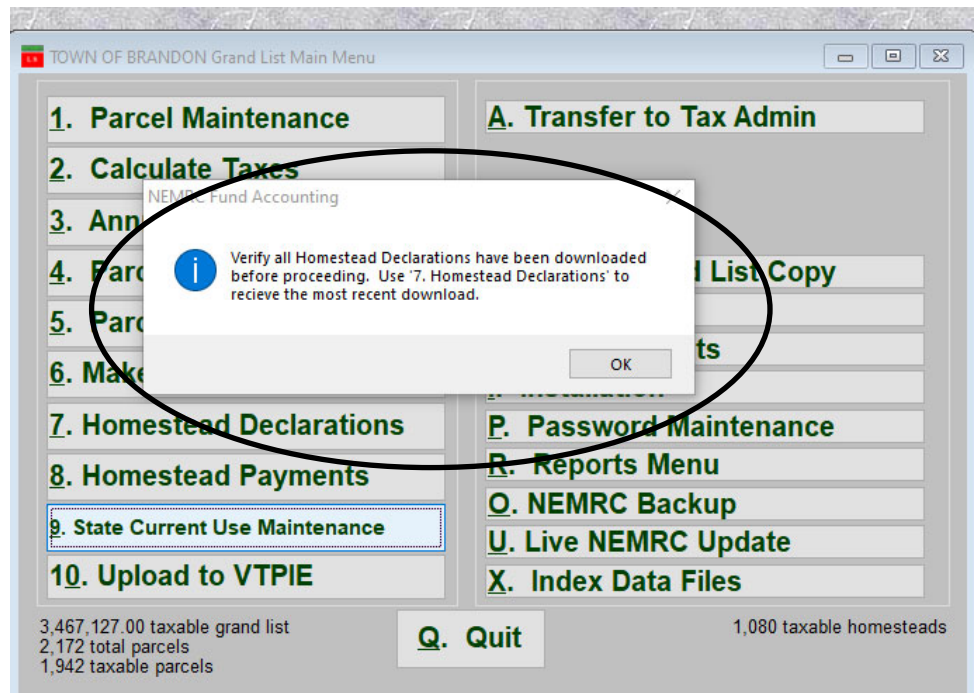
TOWN OF BRANDON Grand List Main Menu

1. Parcel Maintenance
2. Calculate Taxes
3. Ann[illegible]
4. Parc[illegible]
5. Parc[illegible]
6. Make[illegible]
7. Homestead Declarations
8. Homestead Payments
9. State Current Use Maintenance
10. Upload to VTPIE

A. Transfer to Tax Admin
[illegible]d List Copy
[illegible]ts
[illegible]
P. Password Maintenance
R. Reports Menu
O. NEMRC Backup
U. Live NEMRC Update
X. Index Data Files

NEMRC Fund Accounting

Verify all Homestead Declarations have been downloaded before proceeding. Use '7. Homestead Declarations' to recieve the most recent download.

OK

3,467,127.00 taxable grand list
2,172 total parcels
1,942 taxable parcels

Q. Quit

1,080 taxable homesteads